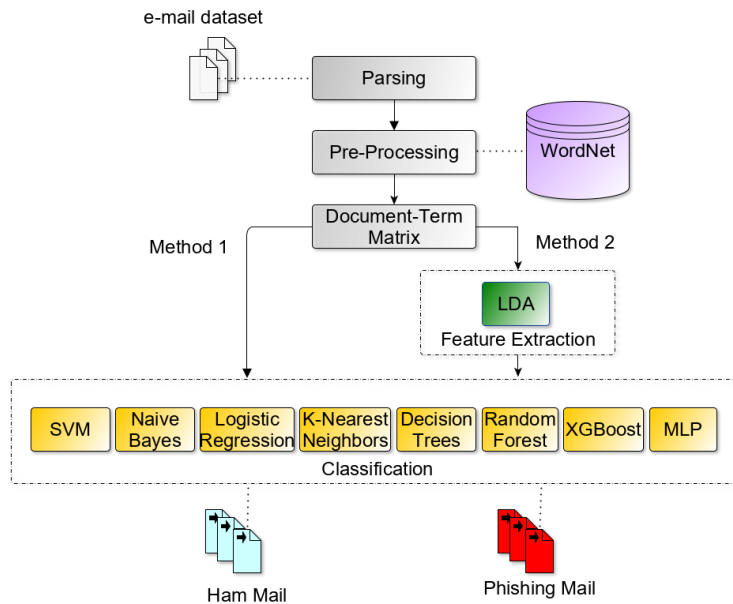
e-mail dataset

Parsing

Pre-Processing

WordNet

Document-Term Matrix

Method 1

Method 2

LDA

Feature Extraction

SVM

Naive Bayes

Logistic Regression

K-Nearest Neighbors

Decision Trees

Random Forest

XGBoost

MLP

Classification

Ham Mail

Phishing Mail